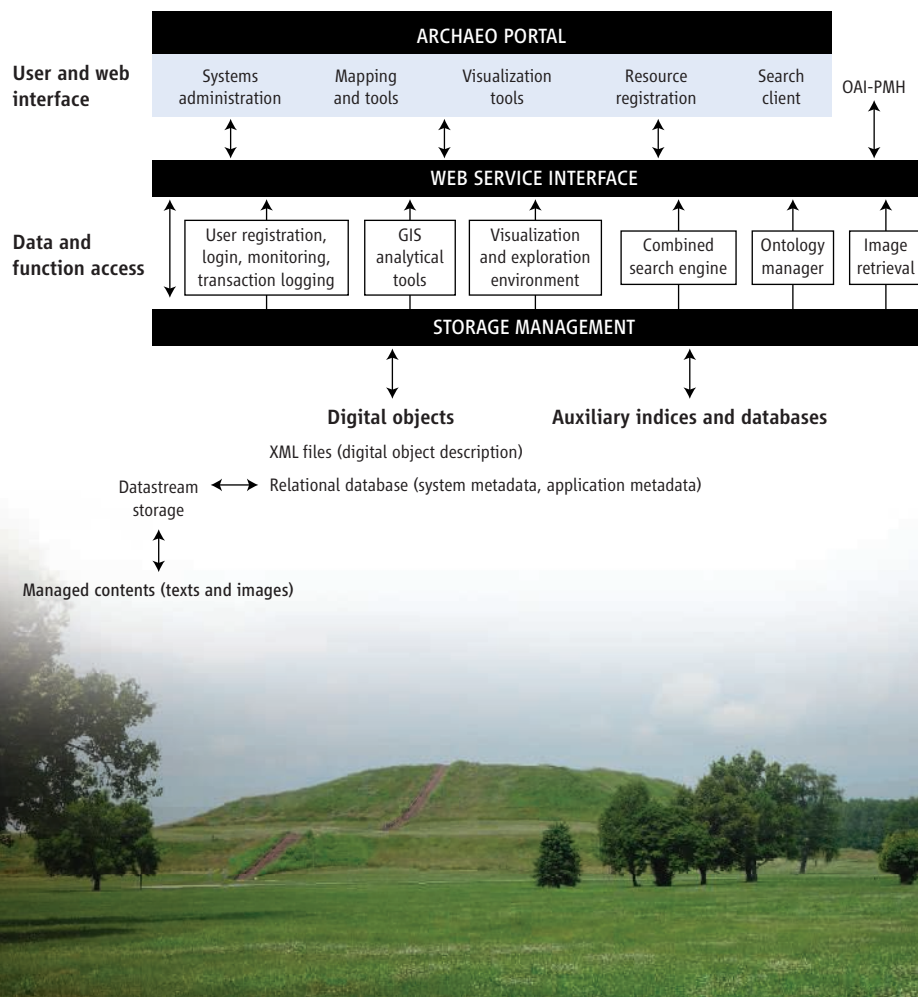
ARCHAEO PORTAL

User and web interface

Systems administration

Mapping and tools

Visualization tools

Resource registration

Search client

OAI-PMH

WEB SERVICE INTERFACE

Data and function access

User registration, login, monitoring, transaction logging

GIS analytical tools

Visualization and exploration environment

Combined search engine

Ontology manager

Image retrieval

STORAGE MANAGEMENT

Digital objects

Auxiliary indices and databases

XML files (digital object description)

Datastream storage

Relational database (system metadata, application metadata)

Managed contents (texts and images)